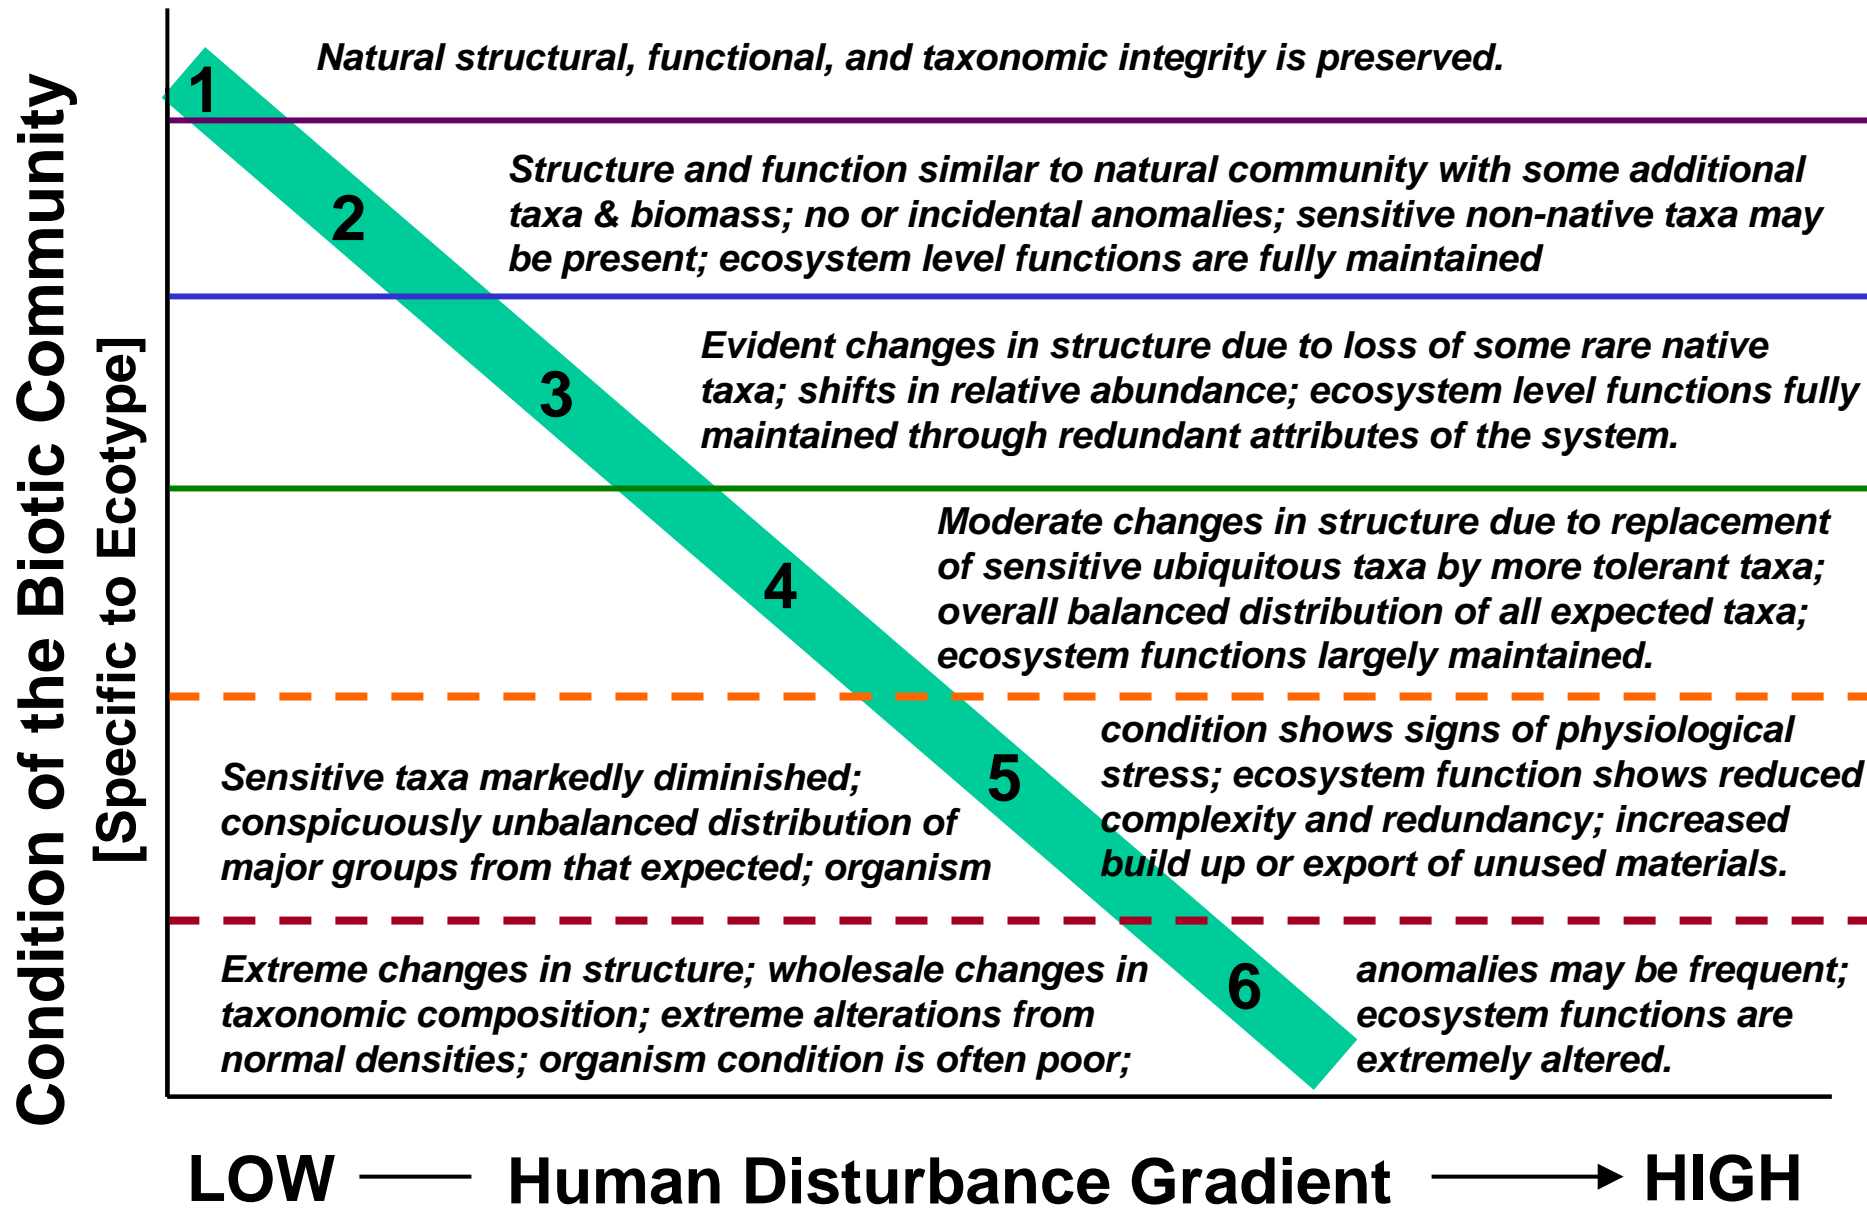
Condition of the Biotic Community
[Specific to Ecotype]

1
Natural structural, functional, and taxonomic integrity is preserved.

2
Structure and function similar to natural community with some additional taxa & biomass; no or incidental anomalies; sensitive non-native taxa may be present; ecosystem level functions are fully maintained

3
Evident changes in structure due to loss of some rare native taxa; shifts in relative abundance; ecosystem level functions fully maintained through redundant attributes of the system.

4
Moderate changes in structure due to replacement of sensitive ubiquitous taxa by more tolerant taxa; overall balanced distribution of all expected taxa; ecosystem functions largely maintained.

5
Sensitive taxa markedly diminished; conspicuously unbalanced distribution of major groups from that expected; organism condition shows signs of physiological stress; ecosystem function shows reduced complexity and redundancy; increased build up or export of unused materials.

6
Extreme changes in structure; wholesale changes in taxonomic composition; extreme alterations from normal densities; organism condition is often poor; anomalies may be frequent; ecosystem functions are extremely altered.

LOW Human Disturbance Gradient HIGH